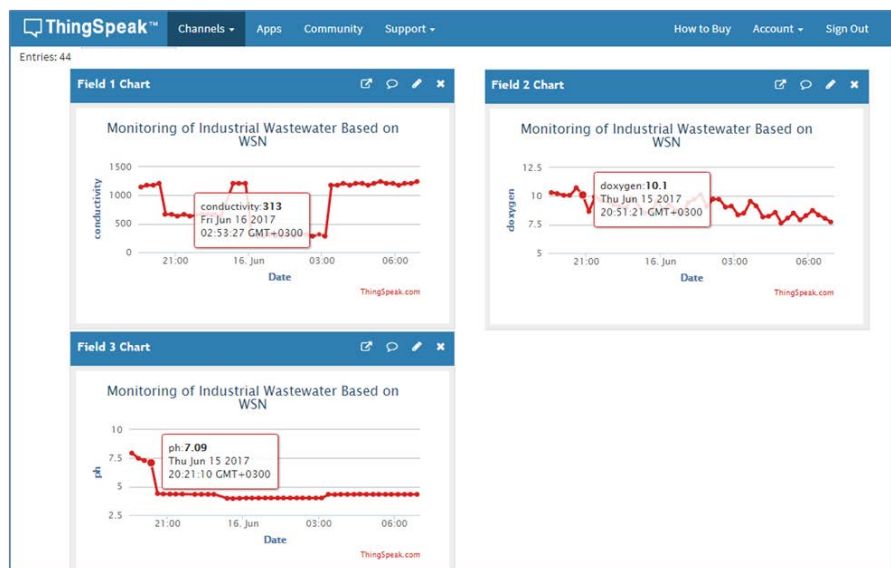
ThingSpeak™ Channels ▾ Apps Community Support ▾ How to Buy Account ▾ Sign Out

Entries: 44

Field 1 Chart

Monitoring of Industrial Wastewater Based on WSN

1500
1000
500
0
conductivity
21:00 16. Jun 03:00 06:00
Date

conductivity:313
Fri Jun 16 2017
02:53:27 GMT+0300

ThingSpeak.com

Field 2 Chart

Monitoring of Industrial Wastewater Based on WSN

12.5
10
7.5
5
doxygen
21:00 16. Jun 03:00 06:00
Date

doxygen:10.1
Thu Jun 15 2017
20:51:21 GMT+0300

ThingSpeak.com

Field 3 Chart

Monitoring of Industrial Wastewater Based on WSN

10
7.5
5
2.5
ph
21:00 16. Jun 03:00 06:00
Date

ph:7.09
Thu Jun 15 2017
20:21:10 GMT+0300

ThingSpeak.com